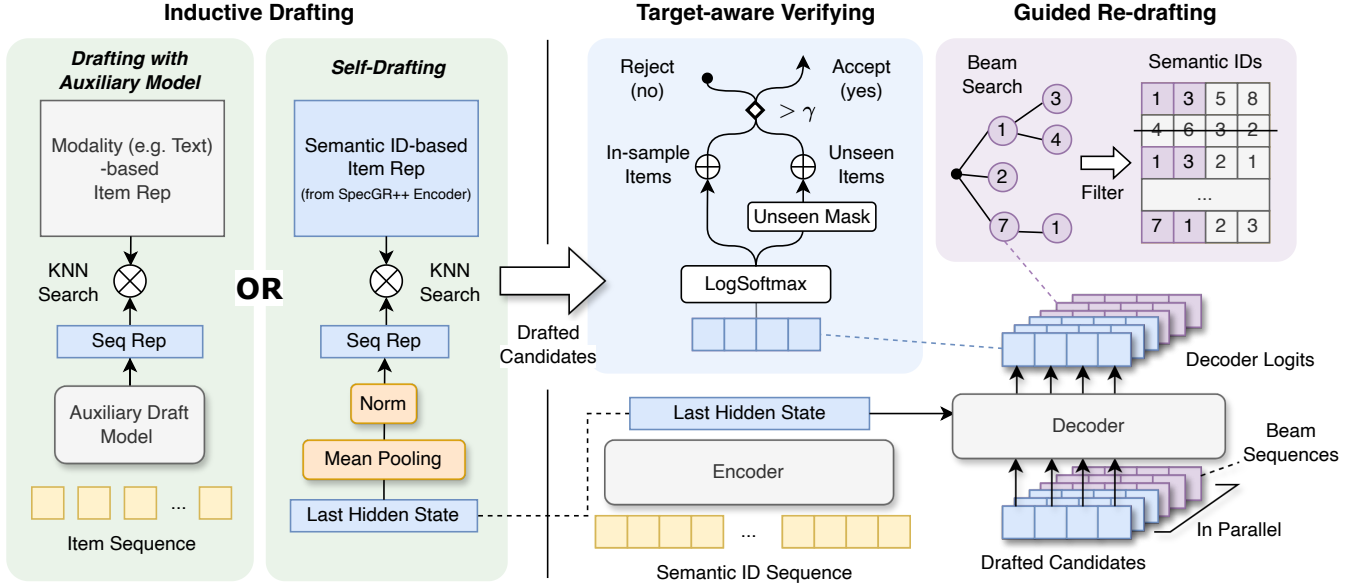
Inductive Drafting

Drafting with Auxiliary Model

Modality (e.g. Text) -based Item Rep

KNN Search

Seq Rep

Auxiliary Draft Model

...

Item Sequence

OR

Self-Drafting

Semantic ID-based Item Rep (from SpecGR++ Encoder)

KNN Search

Seq Rep

Norm

Mean Pooling

Last Hidden State

Drafted Candidates

Target-aware Verifying

Reject (no)

Accept (yes)

$> \gamma$

In-sample Items

Unseen Items

Unseen Mask

LogSoftmax

Last Hidden State

Encoder

...

Semantic ID Sequence

Guided Re-drafting

Beam Search

3

1

4

2

7

1

Semantic IDs

| 1 | 3 | 5 | 8 |
|---|---|---|---|
| 4 | 6 | 3 | 2 |
| 1 | 3 | 2 | 1 |
| ... | | | |
| 7 | 1 | 2 | 3 |

Filter

Decoder Logits

Decoder

Beam Sequences

In Parallel

Drafted Candidates